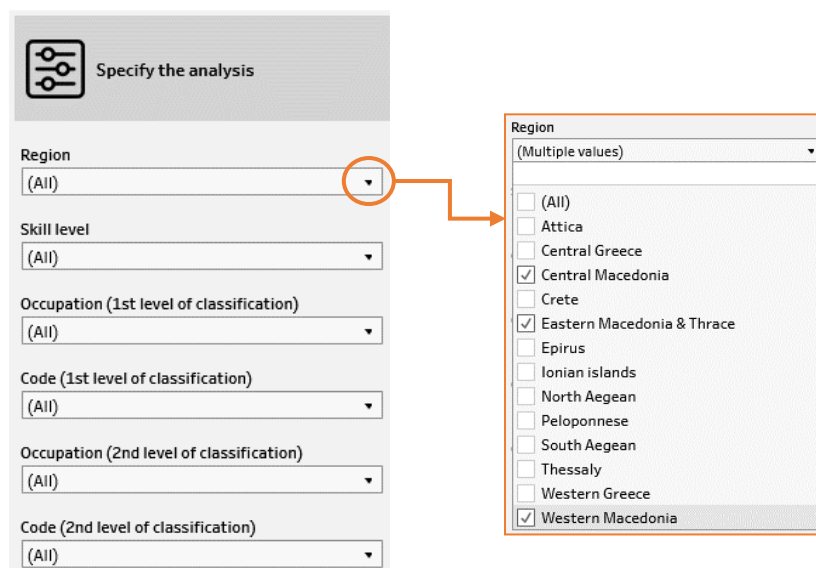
Specify the analysis

Region
(All)

Skill level
(All)

Occupation (1st level of classification)
(All)

Code (1st level of classification)
(All)

Occupation (2nd level of classification)
(All)

Code (2nd level of classification)
(All)

Region
(Multiple values)

(All)
Attica
Central Greece
Central Macedonia
Crete
Eastern Macedonia & Thrace
Epirus
Ionian islands
North Aegean
Peloponnese
South Aegean
Thessaly
Western Greece
Western Macedonia